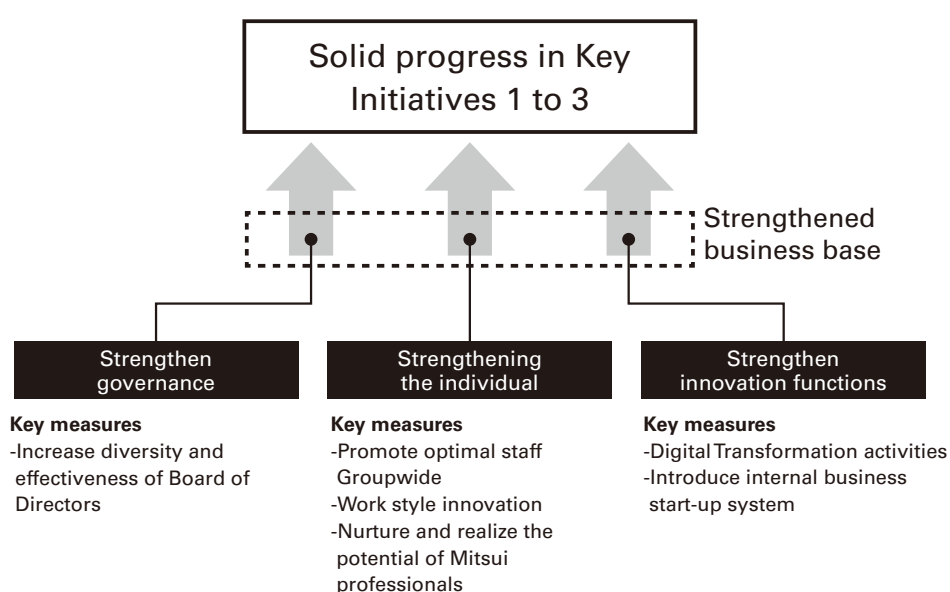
Solid progress in Key Initiatives 1 to 3

Strengthened business base

Strengthen governance

Key measures
-Increase diversity and effectiveness of Board of Directors

Strengthening the individual

Key measures
-Promote optimal staff Groupwide
-Work style innovation
-Nurture and realize the potential of Mitsui professionals

Strengthen innovation functions

Key measures
-Digital Transformation activities
-Introduce internal business start-up system